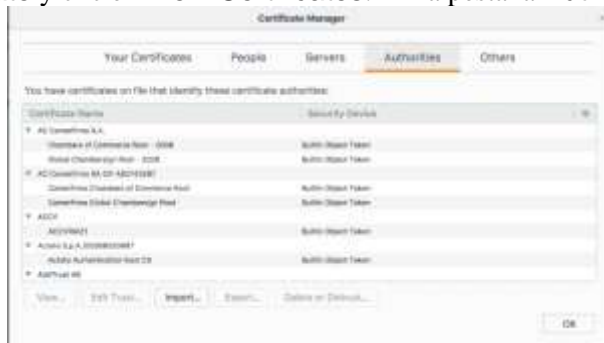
Certificate Manager

Your Certificates | People | Servers | Authorities | Others

You have certificates on file that identify these certificate authorities

| Certificate Name | Security Device |
|---|---|
| AC Camerfirma S.A. | |
| Chambers of Commerce Root - 2008 | Builtin Object Token |
| Global Chambersign Root - 2008 | Builtin Object Token |
| AC Camerfirma SA CIF A82743287 | |
| Camerfirma Chambers of Commerce Root | Builtin Object Token |
| Camerfirma Global Chambersign Root | Builtin Object Token |
| ACCV | |
| ACCVRAIZ1 | Builtin Object Token |
| Actalis S.p.A./03358520967 | |
| Actalis Authentication Root CA | Builtin Object Token |
| AddTrust AB | |

View... | Edit Trust... | Import... | Export... | Delete or Distrust...

OK